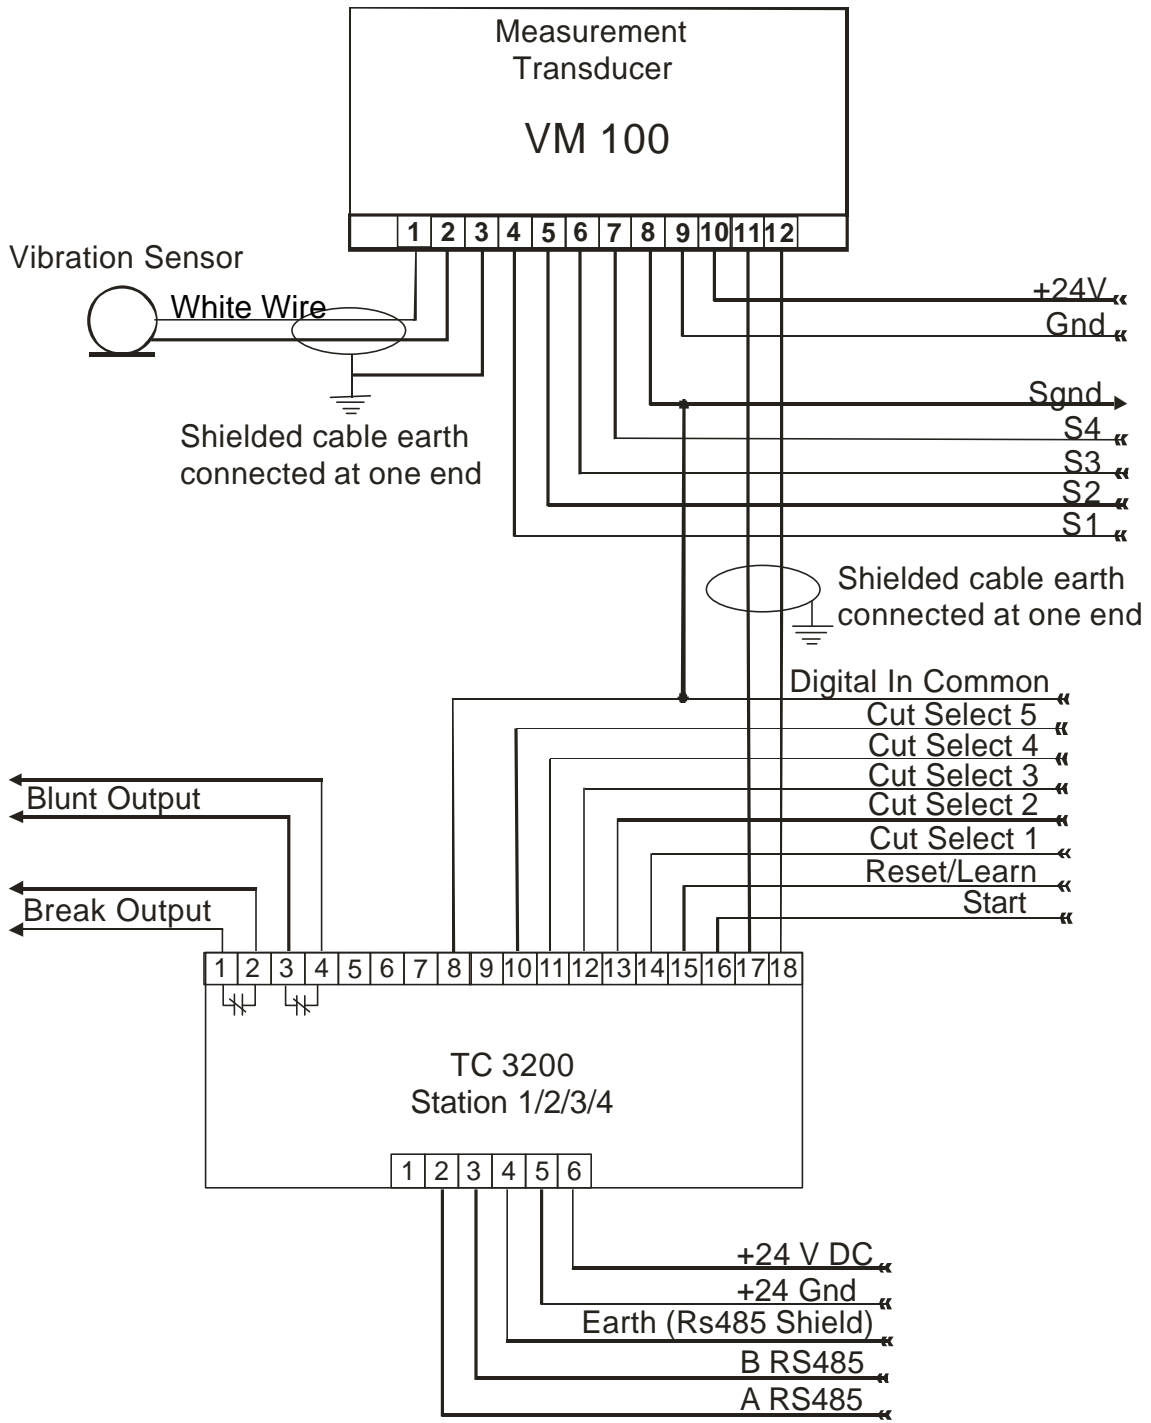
Measurement
Transducer

VM 100

1 2 3 4 5 6 7 8 9 10 11 12

Vibration Sensor

White Wire

+24V

Gnd

Sgnd

Shielded cable earth connected at one end

S4

S3

S2

S1

Shielded cable earth connected at one end

Digital In Common

Cut Select 5

Cut Select 4

Cut Select 3

Cut Select 2

Cut Select 1

Reset/Learn

Start

Blunt Output

Break Output

1 2 3 4 5 6 7 8 9 10 11 12 13 14 15 16 17 18

TC 3200
Station 1/2/3/4

1 2 3 4 5 6

+24 V DC

+24 Gnd

Earth (Rs485 Shield)

B RS485

A RS485